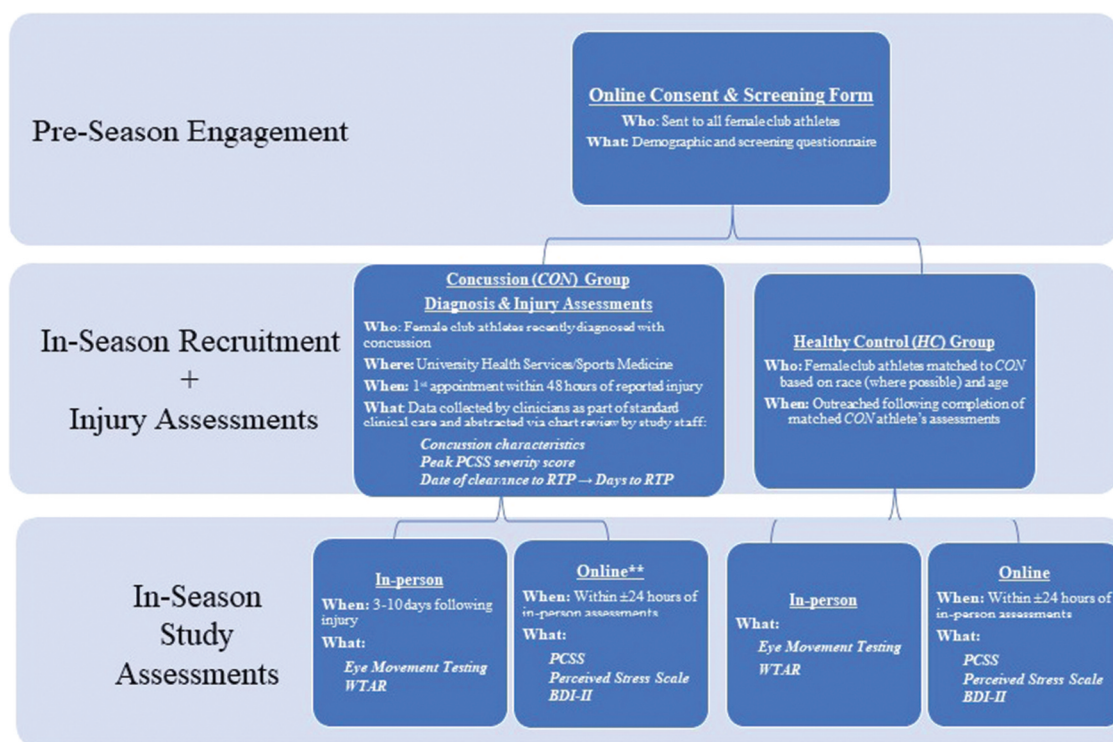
Pre-Season Engagement

Online Consent & Screening Form
Who: Sent to all female club athletes
What: Demographic and screening questionnaire

In-Season Recruitment + Injury Assessments

Concussion (CON) Group
Diagnosis & Injury Assessments
Who: Female club athletes recently diagnosed with concussion
Where: University Health Services/Sports Medicine
When: 1st appointment within 48 hours of reported injury
What: Data collected by clinicians as part of standard clinical care and abstracted via chart review by study staff:
Concussion characteristics
Peak PCSS severity score
Date of clearance to RTP → Days to RTP

Healthy Control (HC) Group
Who: Female club athletes matched to CON based on race (where possible) and age
When: Outreached following completion of matched CON athlete's assessments

In-Season Study Assessments

In-person
When: 3-10 days following injury
What:
Eye Movement Testing
WTAR

Online**
When: Within ±24 hours of in-person assessments
What:
PCSS
Perceived Stress Scale
BDI-II

In-person
What:
Eye Movement Testing
WTAR

Online
When: Within ±24 hours of in-person assessments
What:
PCSS
Perceived Stress Scale
BDI-II